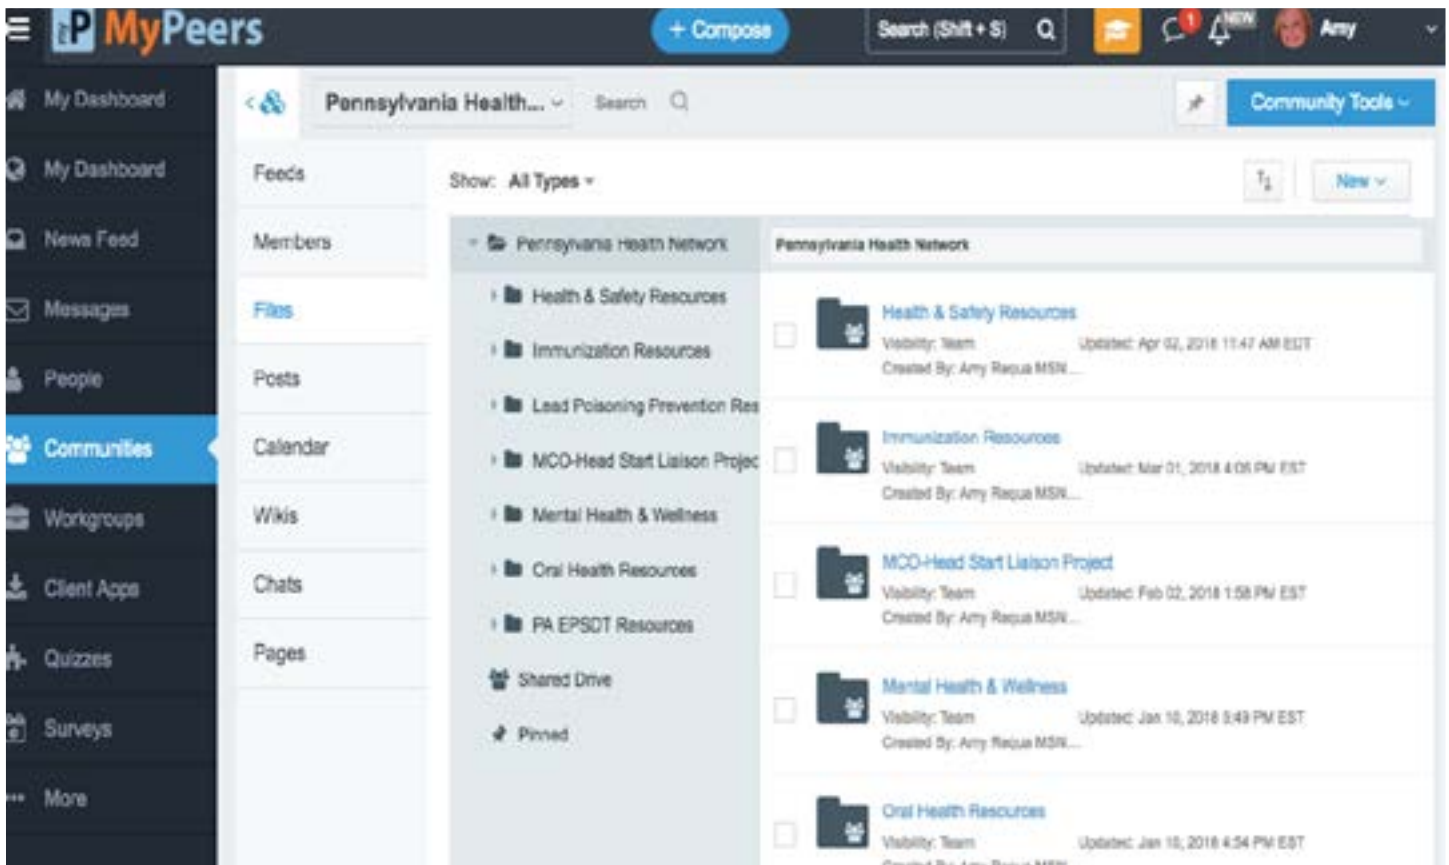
MyPeers

+ Compose

Search (Shift + S)

1

NEW

Amy

My Dashboard

My Dashboard

News Feed

Messages

People

Communities

Workgroups

Client Apps

Quizzes

Surveys

More

Pennsylvania Health...

Search

Community Tools

Feeds

Members

Files

Posts

Calendar

Wikis

Chats

Pages

Show: All Types

New

Pennsylvania Health Network

Health & Safety Resources

Immunization Resources

Lead Poisoning Prevention Res

MCO-Head Start Liaison Projec

Mental Health & Wellness

Oral Health Resources

PA EPSDT Resources

Shared Drive

Pinned

Pennsylvania Health Network

Health & Safety Resources
Visibility: Team
Updated: Apr 02, 2018 11:47 AM EDT
Created By: Amy Requa MSN...

Immunization Resources
Visibility: Team
Updated: Mar 01, 2018 4:05 PM EST
Created By: Amy Requa MSN...

MCO-Head Start Liaison Project
Visibility: Team
Updated: Feb 02, 2018 1:58 PM EST
Created By: Amy Requa MSN...

Mental Health & Wellness
Visibility: Team
Updated: Jan 10, 2018 5:49 PM EST
Created By: Amy Requa MSN...

Oral Health Resources
Visibility: Team
Updated: Jan 10, 2018 4:54 PM EST
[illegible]